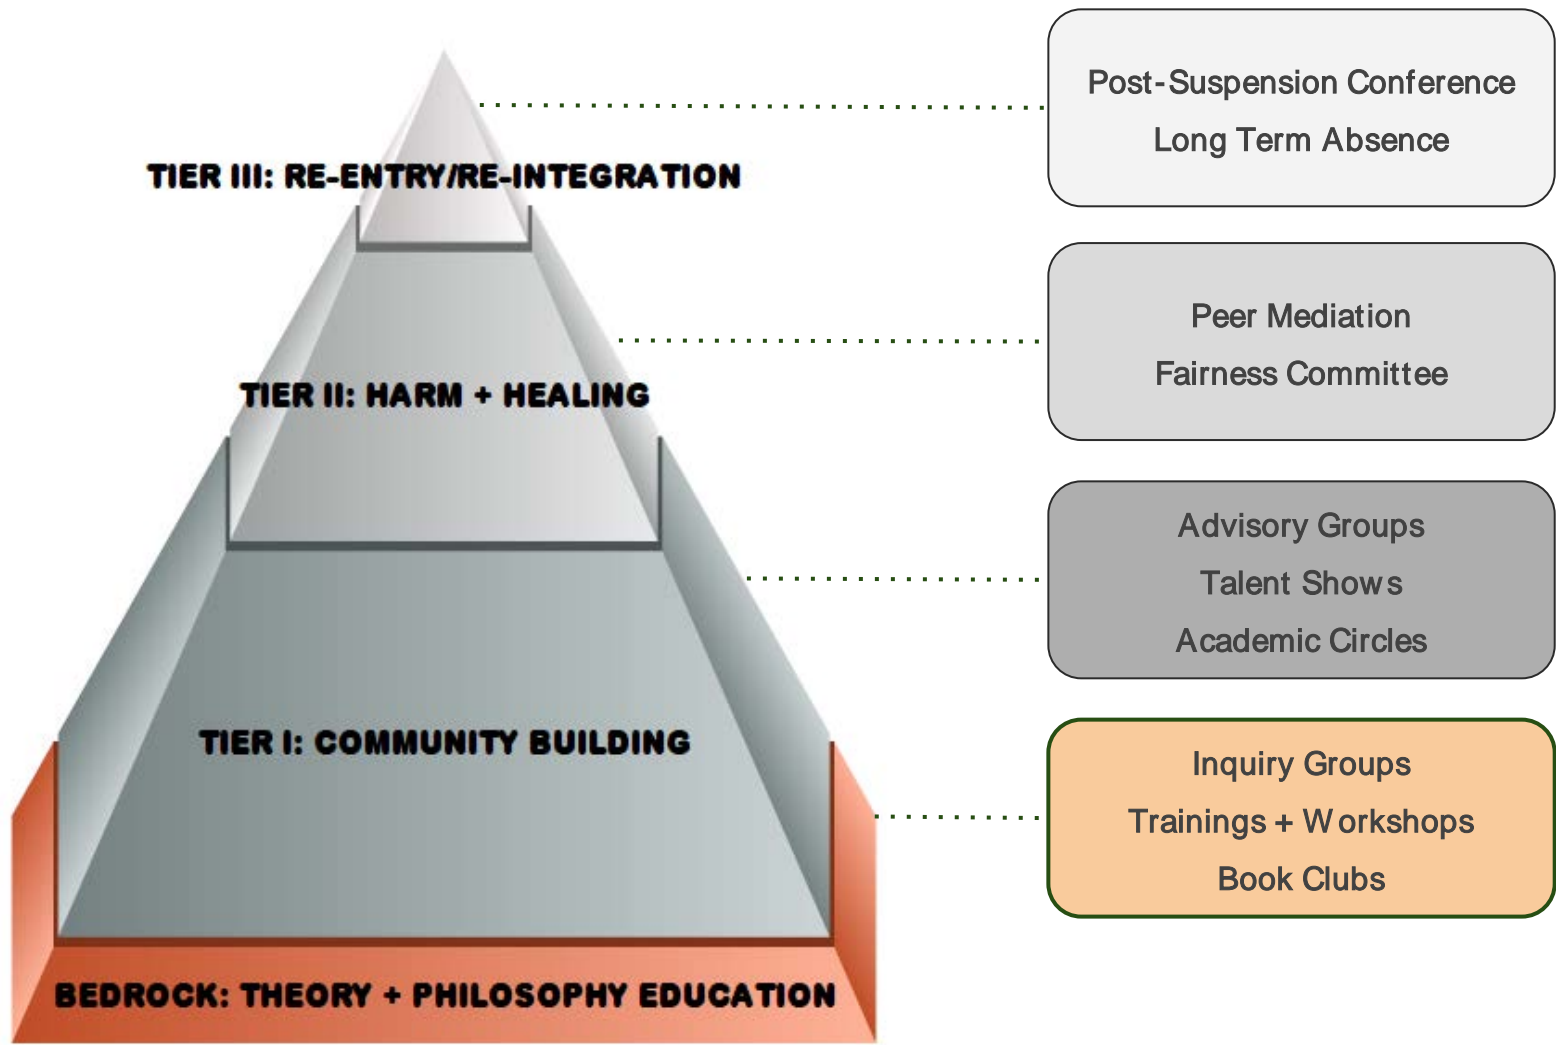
TIER III: RE-ENTRY/RE-INTEGRATION

Post-Suspension Conference
Long Term Absence

TIER II: HARM + HEALING

Peer Mediation
Fairness Committee

TIER I: COMMUNITY BUILDING

Advisory Groups
Talent Shows
Academic Circles

BEDROCK: THEORY + PHILOSOPHY EDUCATION

Inquiry Groups
Trainings + Workshops
Book Clubs